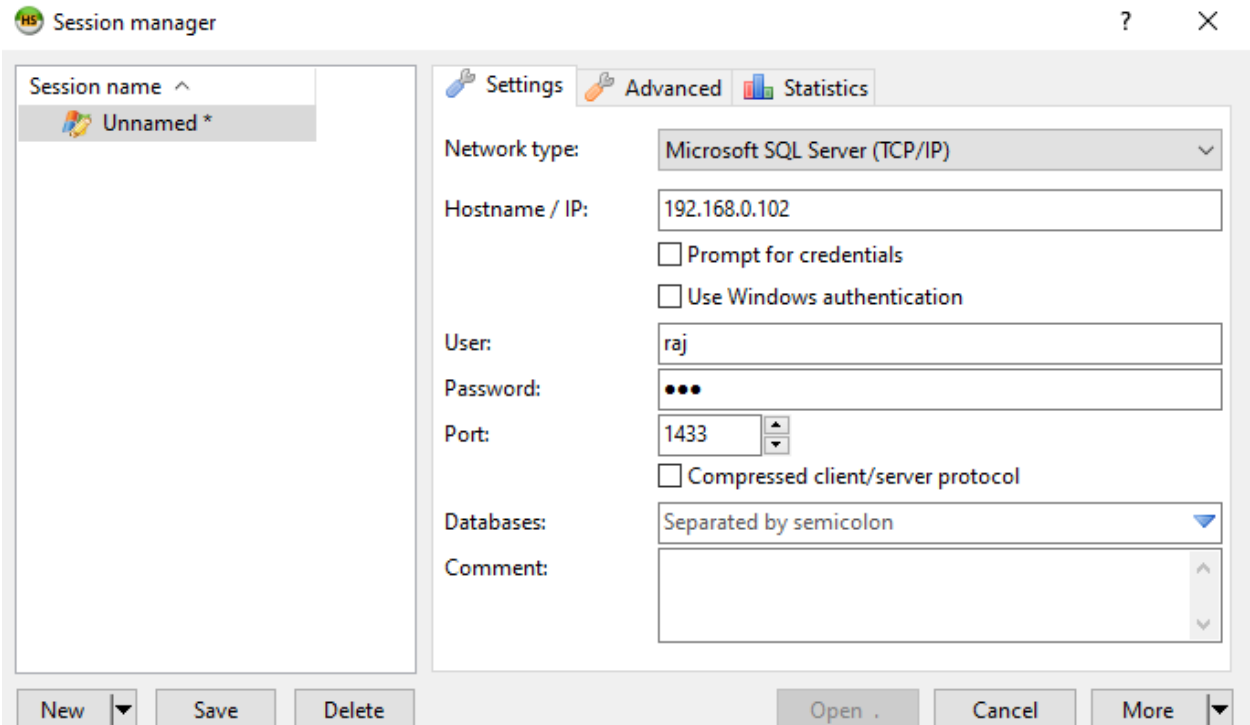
HS Session manager

?

Session name

Unnamed *

Settings
Advanced
Statistics

Network type: Microsoft SQL Server (TCP/IP)

Hostname / IP: 192.168.0.102

Prompt for credentials

Use Windows authentication

User: raj

Password: ●●●

Port: 1433

Compressed client/server protocol

Databases: Separated by semicolon

Comment:

New
Save
Delete
Open .
Cancel
More